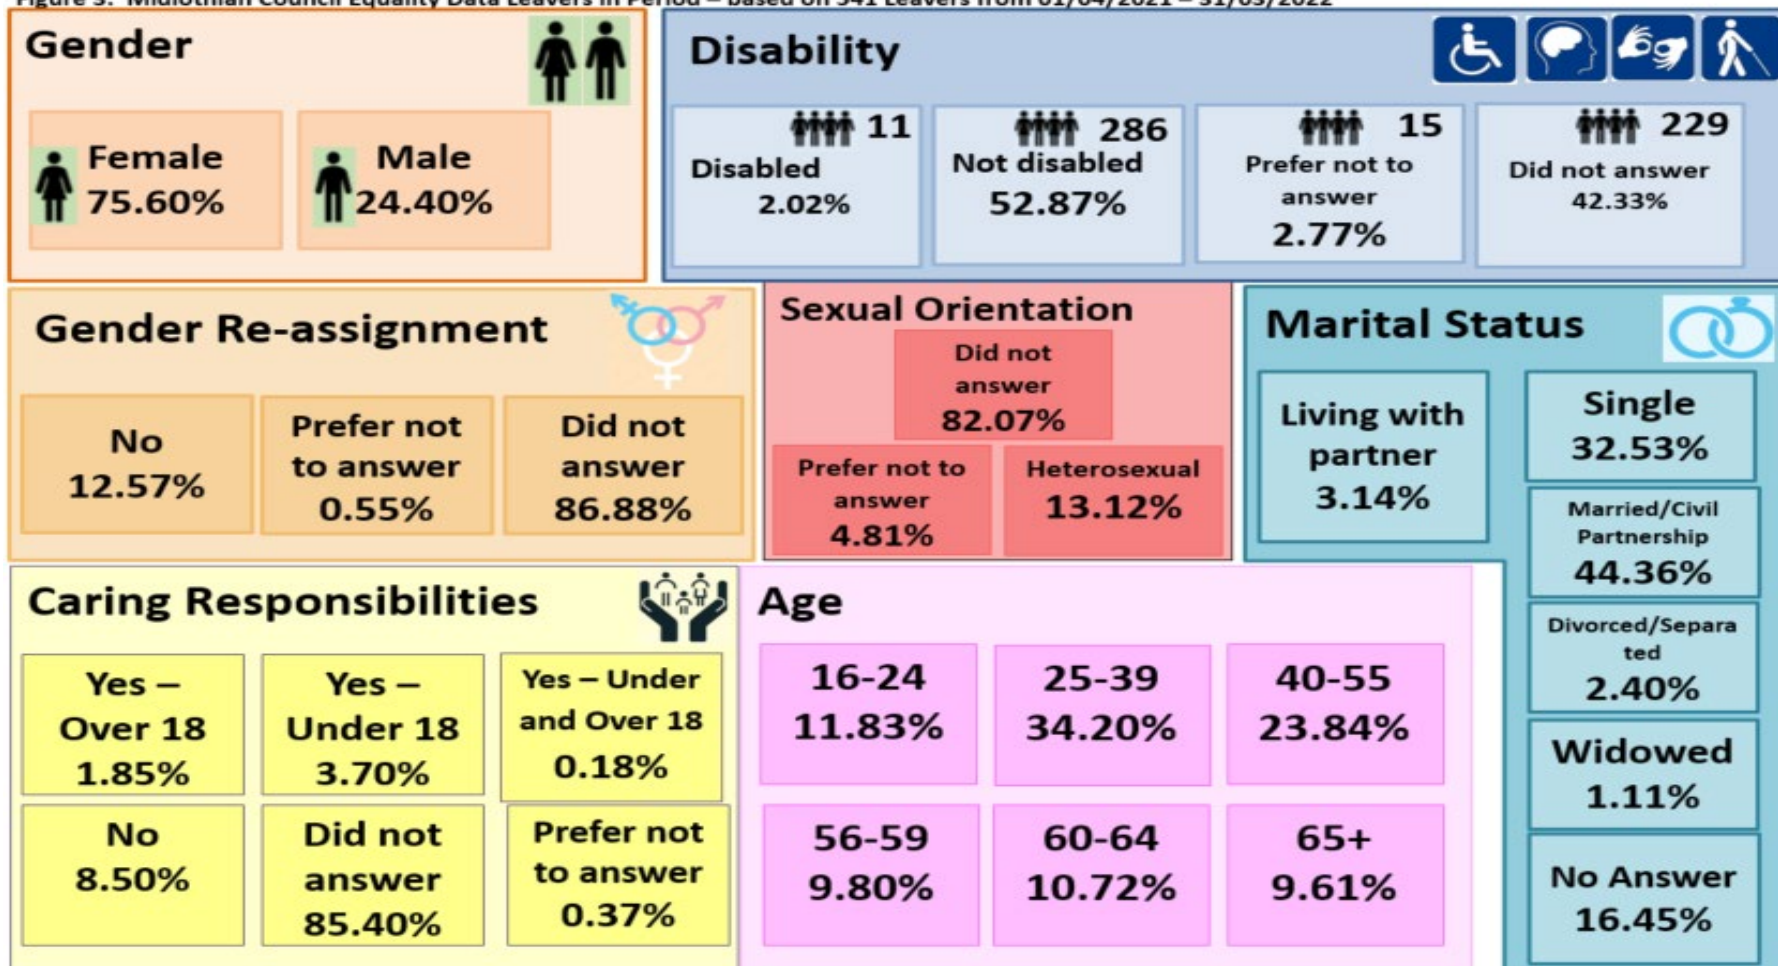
Figure 5: Midlothian Council Equality Data Leavers in Period – based on 541 Leavers from 01/04/2021 – 31/03/2022

Gender

Female 75.60%

Male 24.40%

Disability

11 Disabled 2.02%

286 Not disabled 52.87%

15 Prefer not to answer 2.77%

229 Did not answer 42.33%

Gender Re-assignment

No 12.57%

Prefer not to answer 0.55%

Did not answer 86.88%

Sexual Orientation

Did not answer 82.07%

Prefer not to answer 4.81%

Heterosexual 13.12%

Marital Status

Living with partner 3.14%

Single 32.53%

Married/Civil Partnership 44.36%

Divorced/Separated 2.40%

Widowed 1.11%

No Answer 16.45%

Caring Responsibilities

Yes – Over 18 1.85%

Yes – Under 18 3.70%

Yes – Under and Over 18 0.18%

No 8.50%

Did not answer 85.40%

Prefer not to answer 0.37%

Age

16-24 11.83%

25-39 34.20%

40-55 23.84%

56-59 9.80%

60-64 10.72%

65+ 9.61%